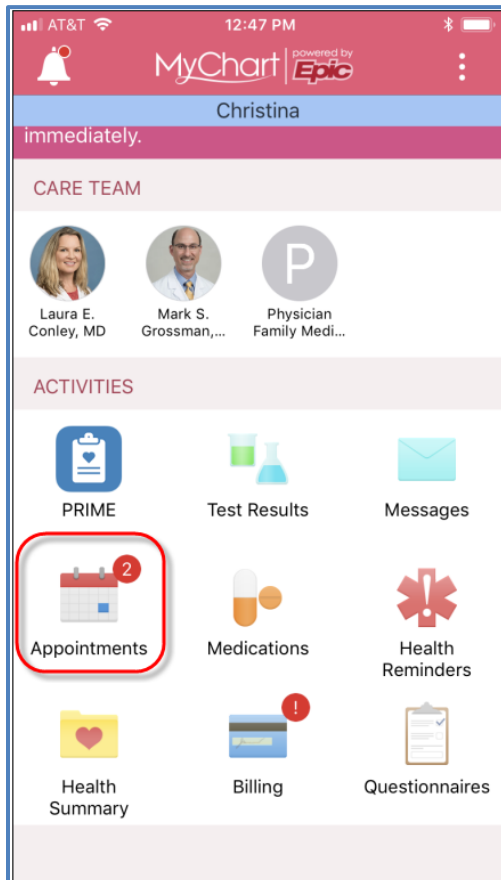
AT&T 12:47 PM

MyChart powered by Epic

Christina

immediately.

CARE TEAM

Laura E. Conley, MD

Mark S. Grossman,...

P

Physician Family Medi...

ACTIVITIES

PRIME

Test Results

Messages

2

Appointments

Medications

Health Reminders

Health Summary

!

Billing

Questionnaires